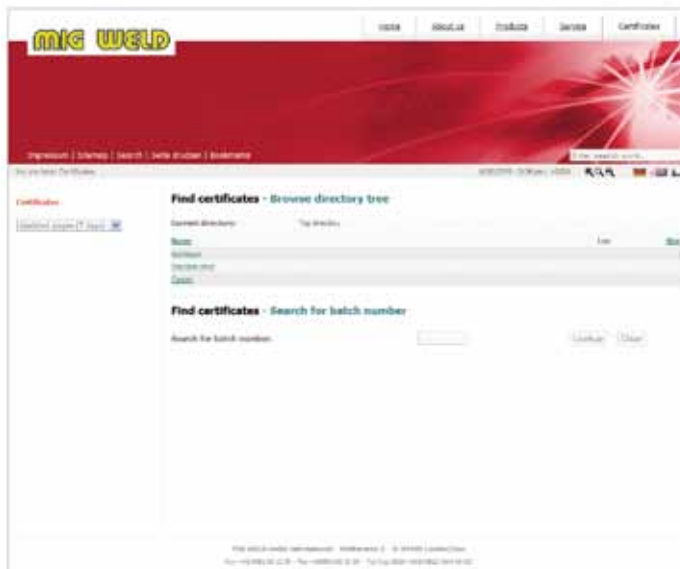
MIG WELD

Home | About us | Products | Service | Certificates

Impressum | Sitemap | Search | Seite drucken | Bookmark

You are here: Certificates

Certificates

Find certificates - Browse directory tree

Current directory: Top directory

Name

Find certificates - Search for batch number

Search for batch number

Lookup | Clear

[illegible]